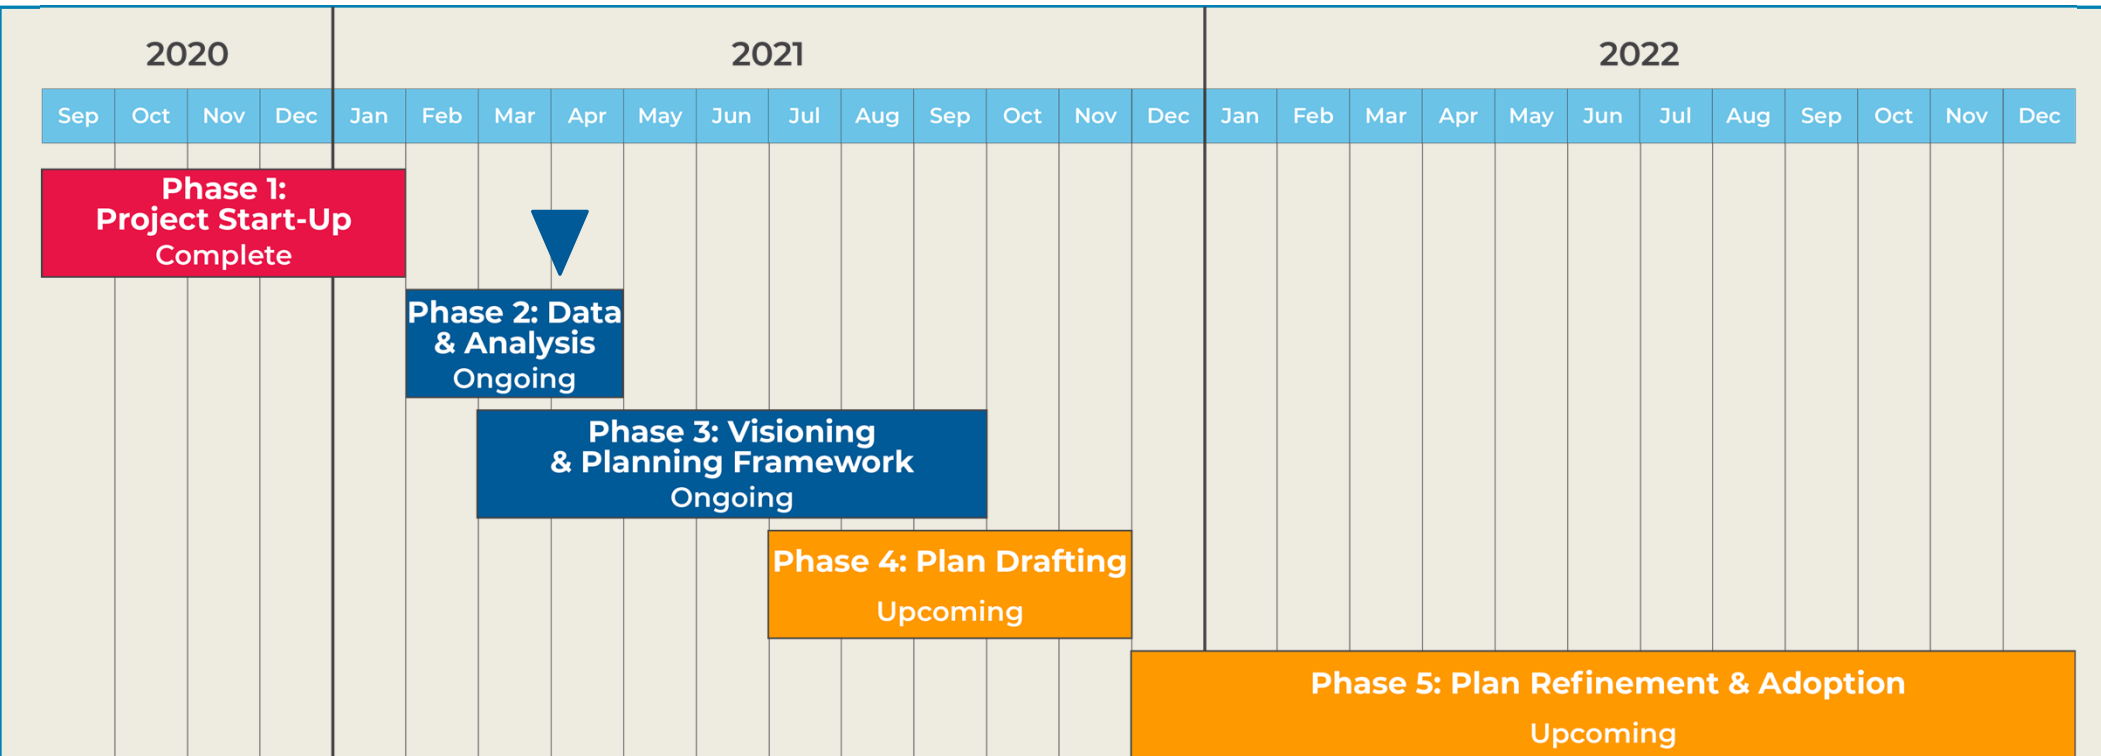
2020

2021

2022

| Sep | Oct | Nov | Dec | Jan | Feb | Mar | Apr | May | Jun | Jul | Aug | Sep | Oct | Nov | Dec | Jan | Feb | Mar | Apr | May | Jun | Jul | Aug | Sep | Oct | Nov | Dec |
|---|---|---|---|---|---|---|---|---|---|---|---|---|---|---|---|---|---|---|---|---|---|---|---|---|---|---|---|

Phase 1: Project Start-Up
Complete

Phase 2: Data & Analysis
Ongoing

Phase 3: Visioning & Planning Framework
Ongoing

Phase 4: Plan Drafting
Upcoming

Phase 5: Plan Refinement & Adoption
Upcoming